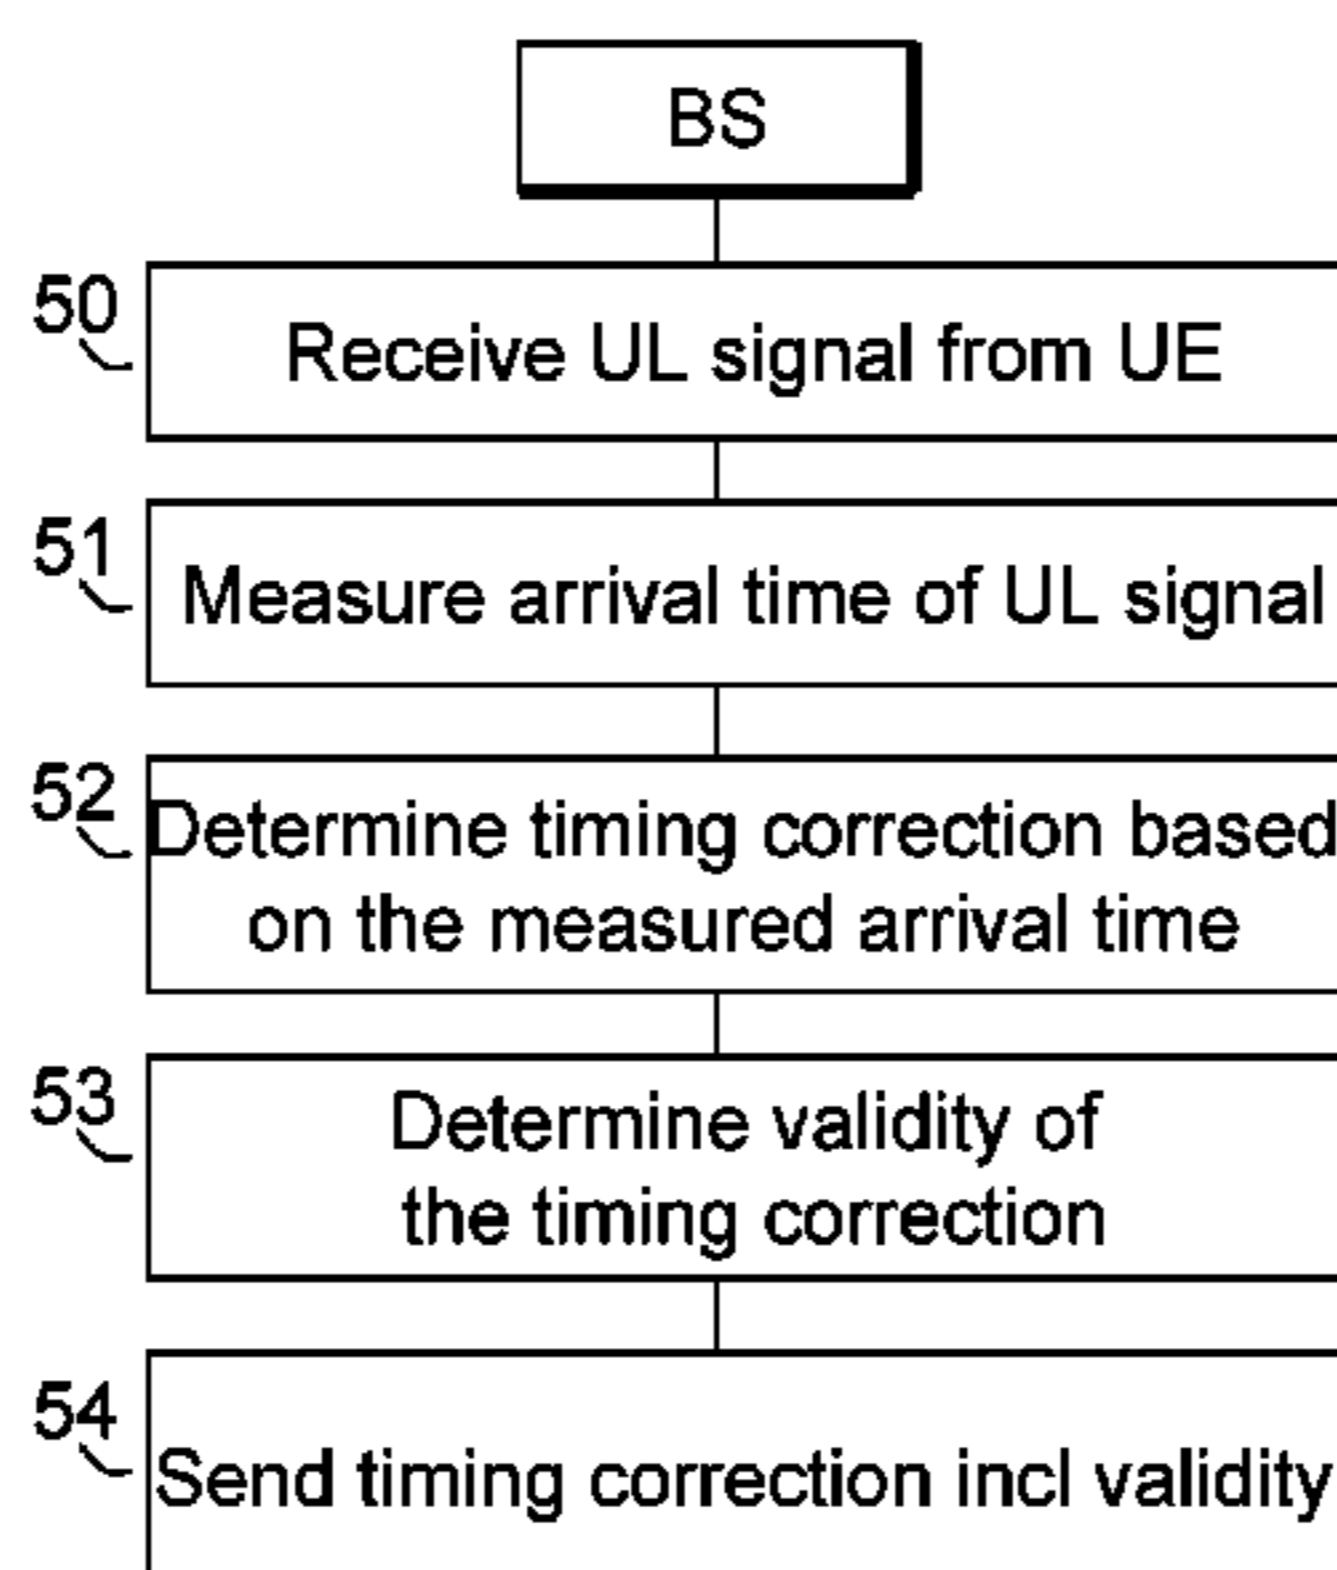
BS

50
Receive UL signal from UE

51
Measure arrival time of UL signal

52
Determine timing correction based on the measured arrival time

53
Determine validity of the timing correction

54
Send timing correction incl validity